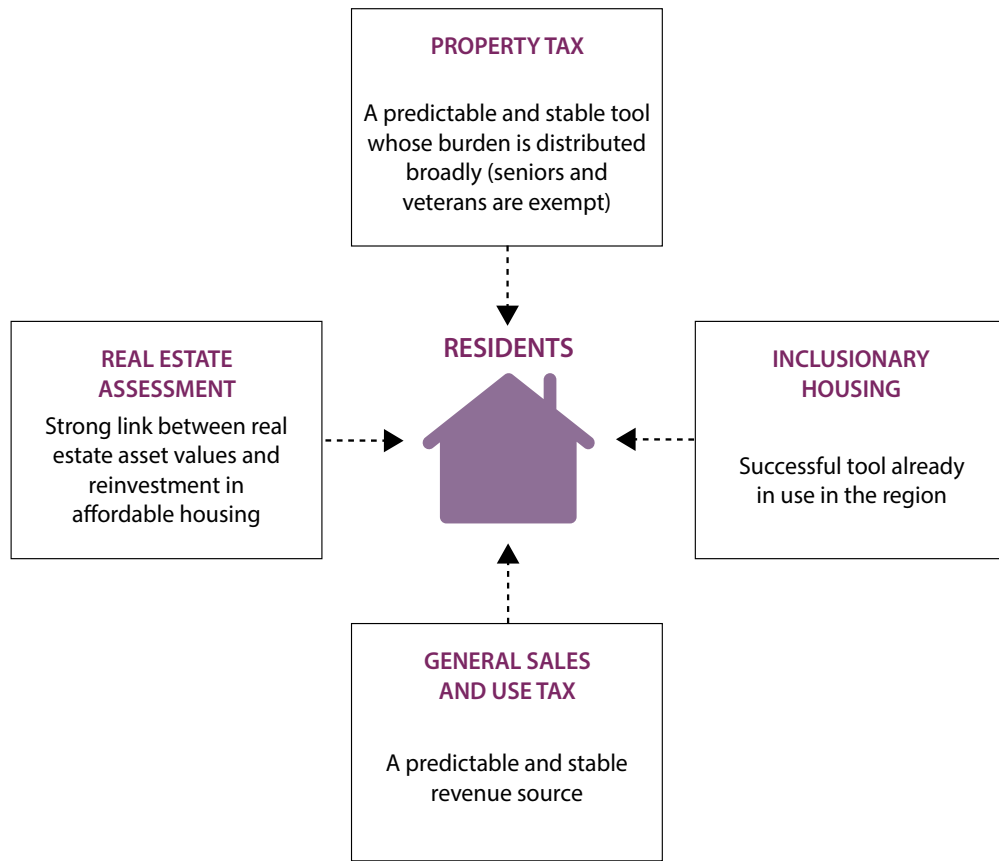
PROPERTY TAX

A predictable and stable tool whose burden is distributed broadly (seniors and veterans are exempt)

REAL ESTATE ASSESSMENT

Strong link between real estate asset values and reinvestment in affordable housing

RESIDENTS

INCLUSIONARY HOUSING

Successful tool already in use in the region

GENERAL SALES AND USE TAX

A predictable and stable revenue source